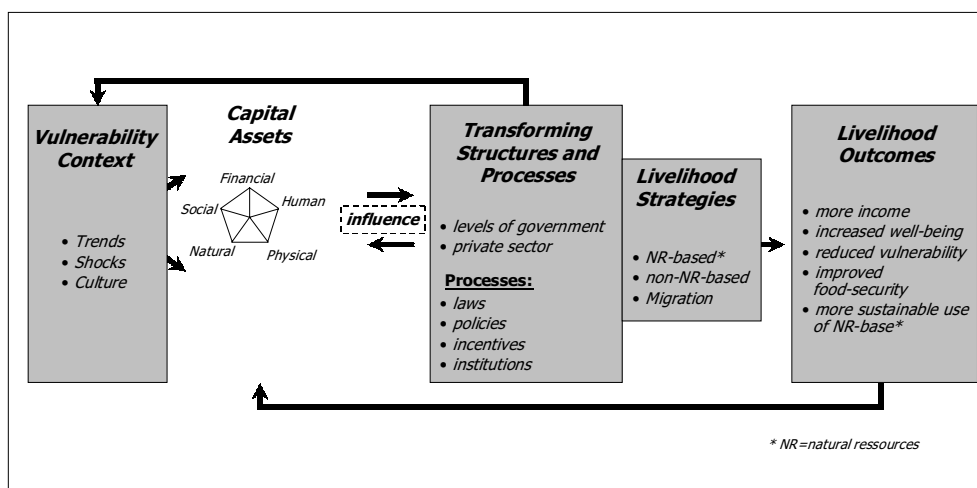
Vulnerability Context

• Trends
• Shocks
• Culture

Capital Assets

Financial
Social
Human
Natural
Physical

influence

Transforming Structures and Processes

• levels of government
• private sector

Processes:
• laws
• policies
• incentives
• institutions

Livelihood Strategies

• NR-based*
• non-NR-based
• Migration

Livelihood Outcomes

• more income
• increased well-being
• reduced vulnerability
• improved food-security
• more sustainable use of NR-base*

* NR=natural ressources